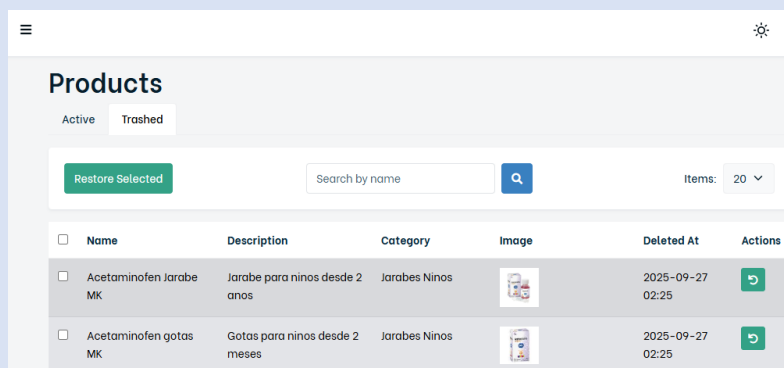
Products

Active Trashed

Restore Selected

Search by name

Items: 20

| | Name | Description | Category | Image | Deleted At | Actions |
|---|---|---|---|---|---|---|
| | Acetaminofen Jarabe MK | Jarabe para ninos desde 2 anos | Jarabes Ninos | | 2025-09-27 02:25 | |
| | Acetaminofen gotas MK | Gotas para ninos desde 2 meses | Jarabes Ninos | | 2025-09-27 02:25 | |